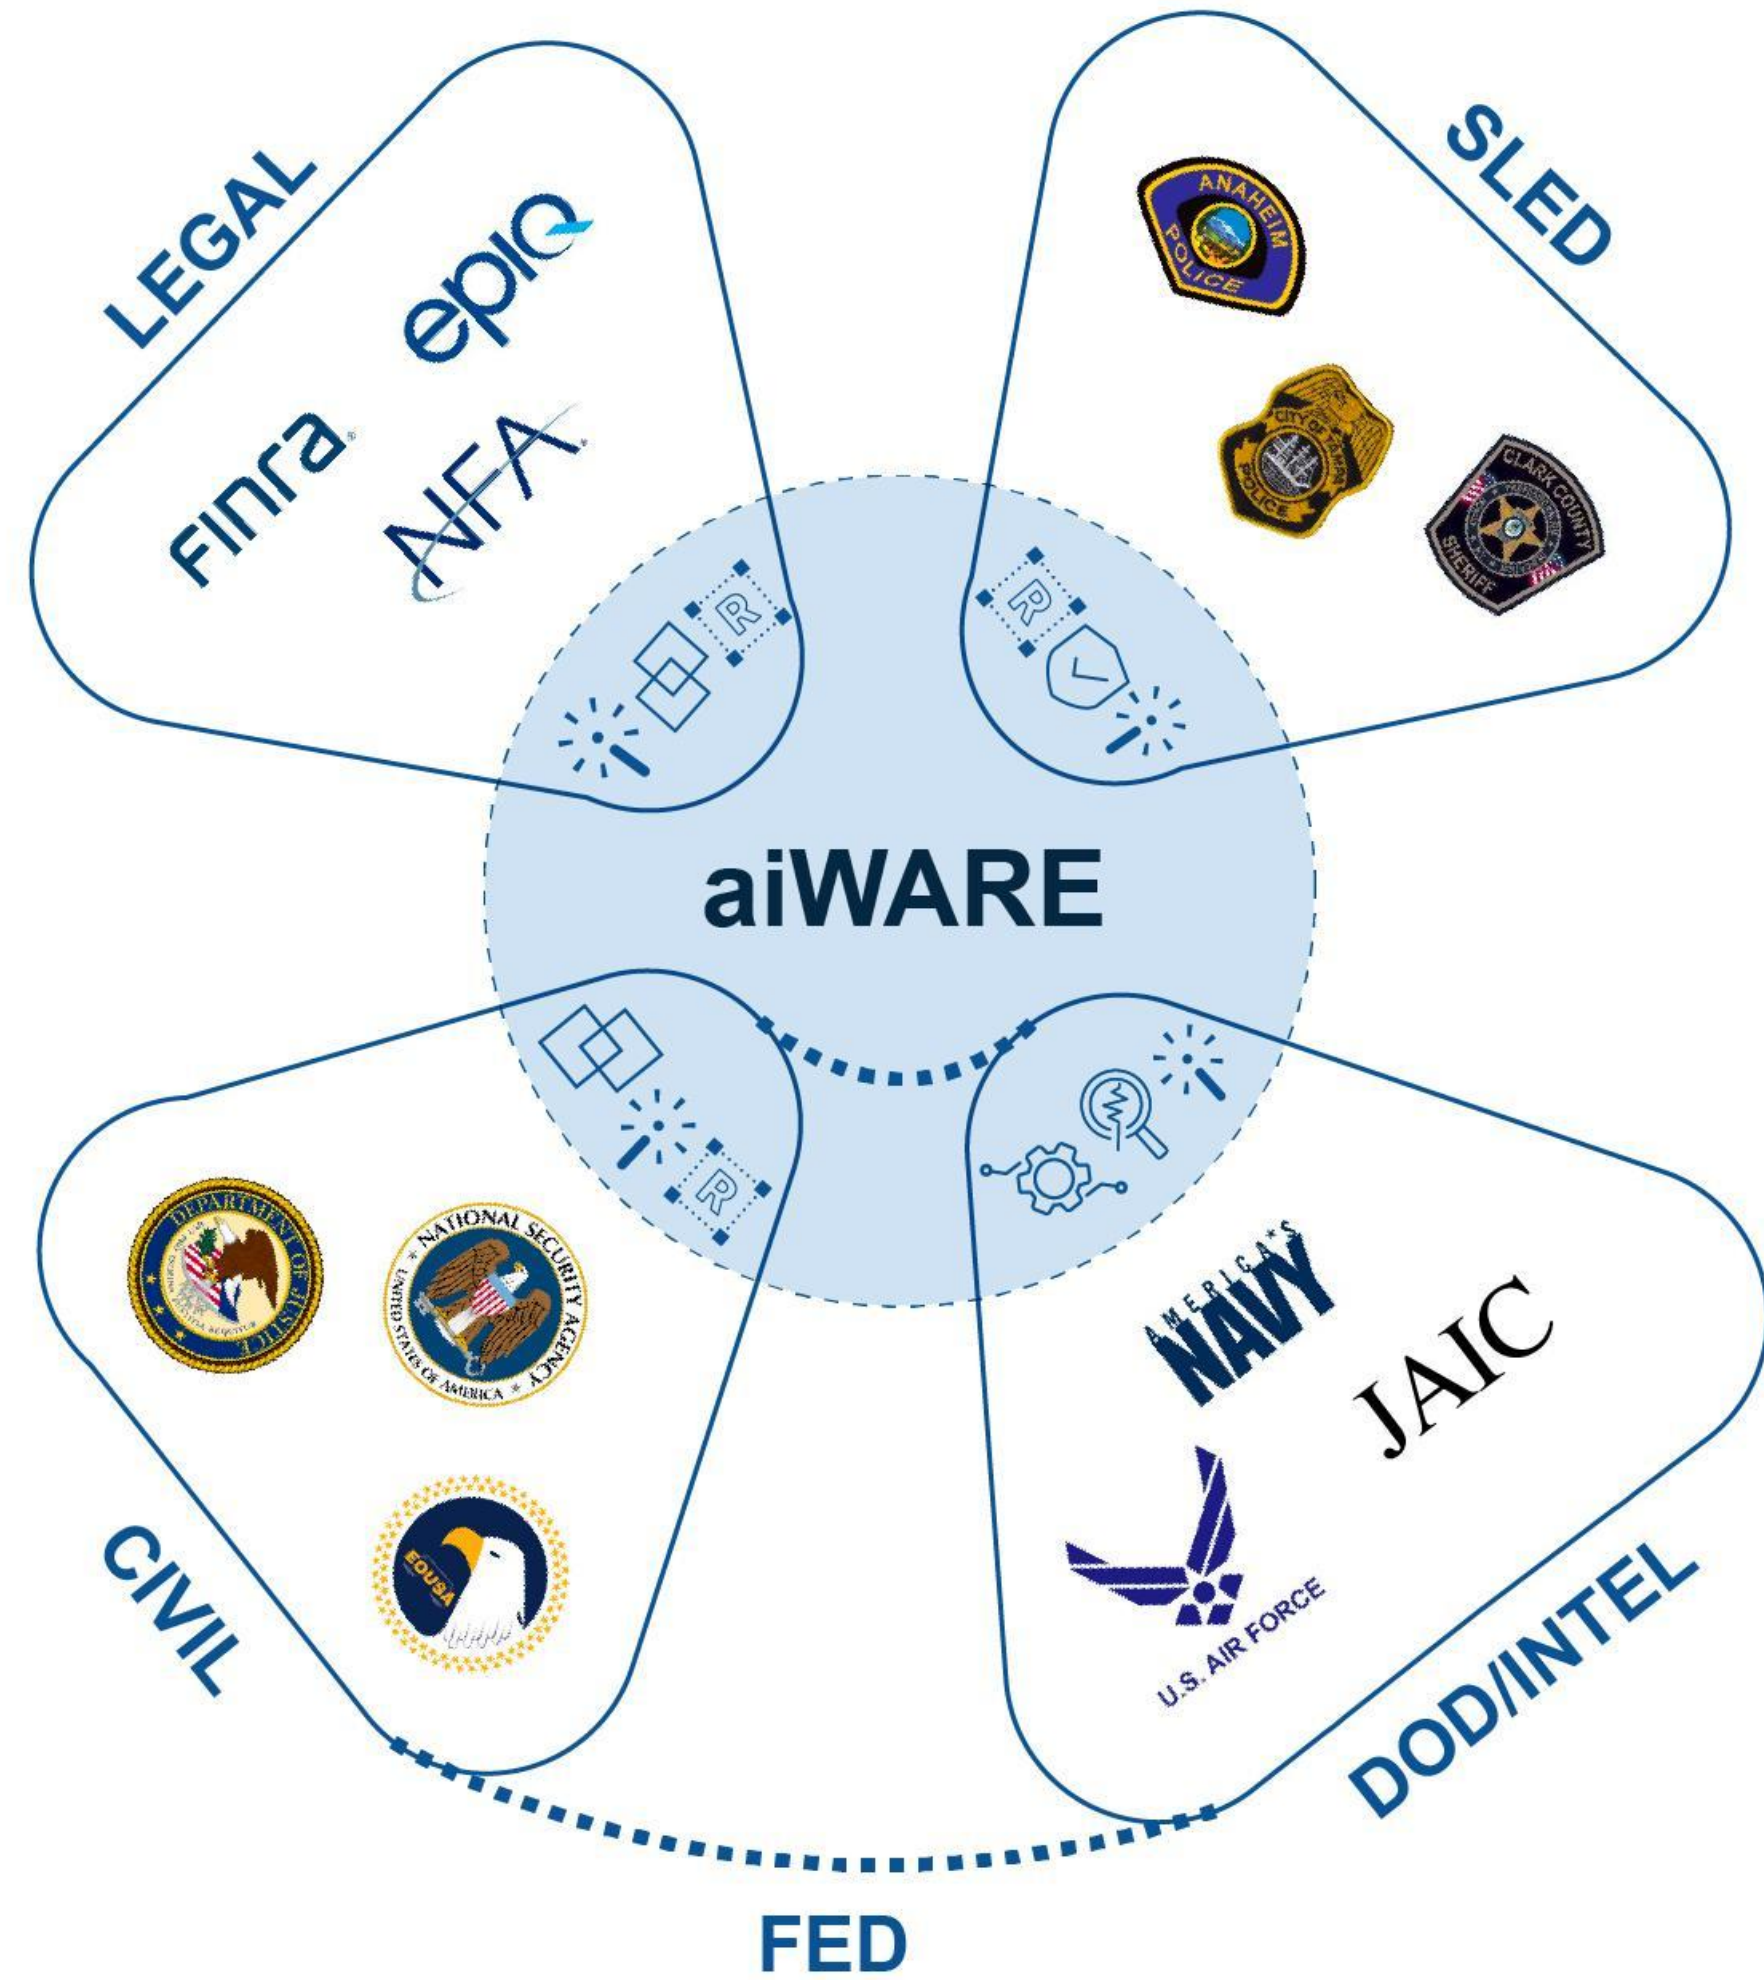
LEGAL
epiq
FINRA
NFA

SLED
ANAHEIM POLICE
CITY OF TAMPA POLICE
CLARK COUNTY SHERIFF

aiWARE

CIVIL
DEPARTMENT OF JUSTICE
NATIONAL SECURITY AGENCY UNITED STATES OF AMERICA
EOUSA

DOD/INTEL
AMERICA'S NAVY
JAIC
U.S. AIR FORCE

FED